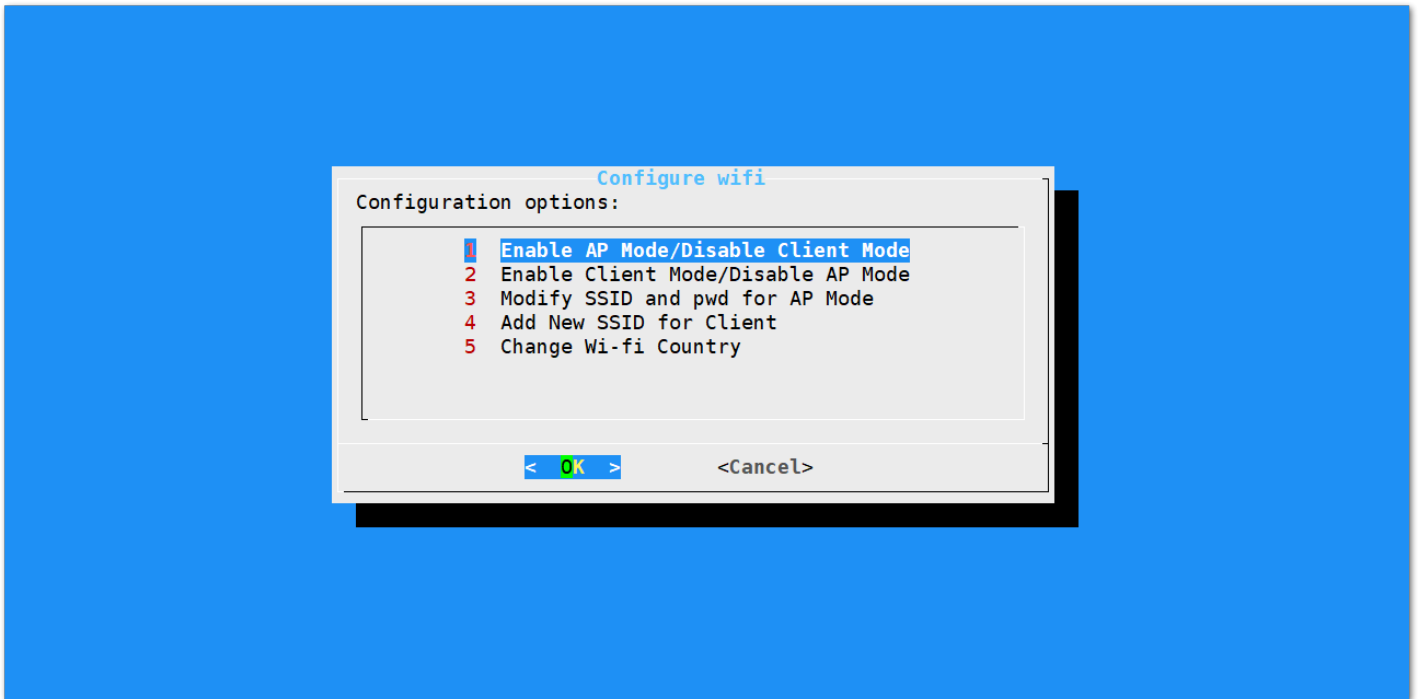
Configure wifi

Configuration options:

1 Enable AP Mode/Disable Client Mode
2 Enable Client Mode/Disable AP Mode
3 Modify SSID and pwd for AP Mode
4 Add New SSID for Client
5 Change Wi-fi Country

< OK > <Cancel>